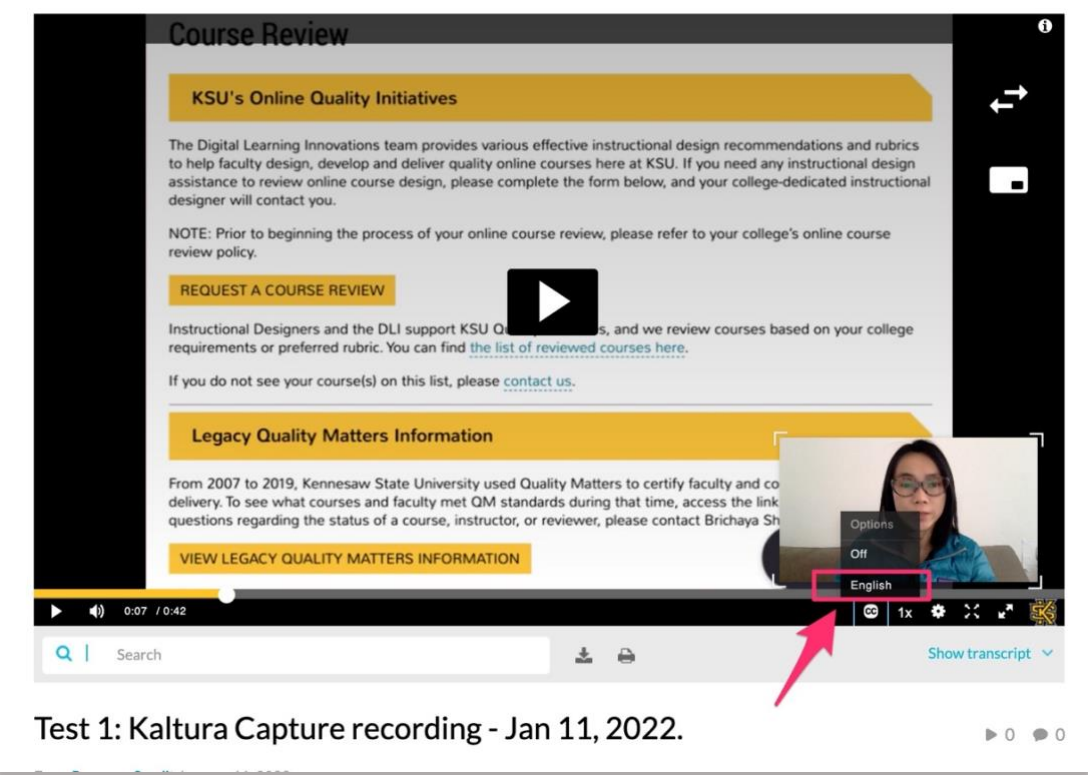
Course Review

KSU's Online Quality Initiatives

The Digital Learning Innovations team provides various effective instructional design recommendations and rubrics to help faculty design, develop and deliver quality online courses here at KSU. If you need any instructional design assistance to review online course design, please complete the form below, and your college-dedicated instructional designer will contact you.

NOTE: Prior to beginning the process of your online course review, please refer to your college's online course review policy.

REQUEST A COURSE REVIEW

Instructional Designers and the DLI support KSU Q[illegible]s, and we review courses based on your college requirements or preferred rubric. You can find the list of reviewed courses here.

If you do not see your course(s) on this list, please contact us.

Legacy Quality Matters Information

From 2007 to 2019, Kennesaw State University used Quality Matters to certify faculty and co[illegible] delivery. To see what courses and faculty met QM standards during that time, access the link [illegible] questions regarding the status of a course, instructor, or reviewer, please contact Brichaya Sh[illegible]

VIEW LEGACY QUALITY MATTERS INFORMATION

Options
Off
English

0:07 / 0:42

1x

Search

Show transcript

Test 1: Kaltura Capture recording - Jan 11, 2022.

0 0